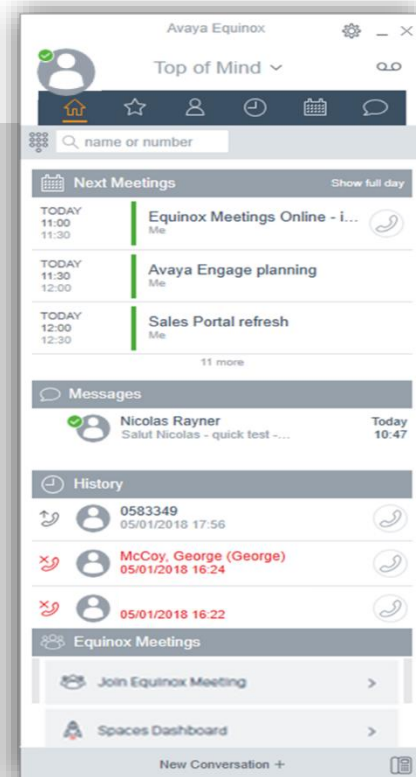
Avaya Equinox

Top of Mind

name or number

Next Meetings
Show full day

TODAY
11:00
11:30
Equinox Meetings Online - i...
Me

TODAY
11:30
12:00
Avaya Engage planning
Me

TODAY
12:00
12:30
Sales Portal refresh
Me

11 more

Messages

Nicolas Rayner
Salut Nicolas - quick test -...
Today
10:47

History

0583349
05/01/2018 17:56

McCoy, George (George)
05/01/2018 16:24

05/01/2018 16:22

Equinox Meetings

Join Equinox Meeting

Spaces Dashboard

New Conversation +